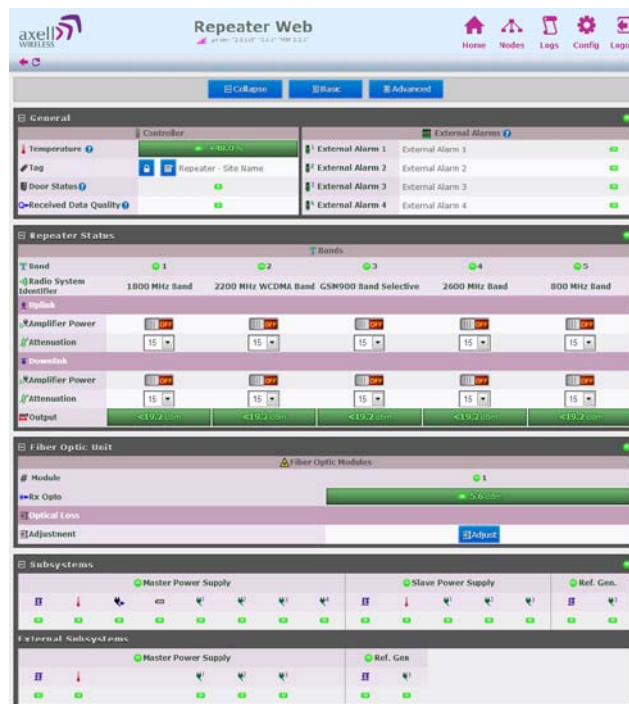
axell WIRELESS

Repeater Web

Home Nodes Logs Config Logo

Collapse Basic Advanced

General

Controller

External Alarms

| | | | |
|---|---|---|---|
| Temperature | +48.0 °C | External Alarm 1 | External Alarm 1 |
| Tag | Repeater - Site Name | External Alarm 2 | External Alarm 2 |
| Door Status | | External Alarm 3 | External Alarm 3 |
| Received Data Quality | | External Alarm 4 | External Alarm 4 |

Repeater Status

Bands

| | | | | | |
|---|---|---|---|---|---|
| Band | 1 | 2 | 3 | 4 | 5 |
| Radio System Identifier | 1800 MHz Band | 2200 MHz WCDMA Band | GSM900 Band Selective | 2600 MHz Band | 800 MHz Band |
| Uplink | | | | | |
| Amplifier Power | OFF | OFF | OFF | OFF | OFF |
| Attenuation | 15 | 15 | 15 | 15 | 15 |
| Downlink | | | | | |
| Amplifier Power | OFF | OFF | OFF | OFF | OFF |
| Attenuation | 15 | 15 | 15 | 15 | 15 |
| Output | <19.2 dBm | <19.2 dBm | <19.2 dBm | <19.2 dBm | <19.2 dBm |

Fiber Optic Unit

Fiber Optic Modules

| | |
|---|---|
| Module | 1 |
| Rx Opto | 5.6 dBm |
| Optical Loss | |
| Adjustment | Adjust |

Subsystems

Master Power Supply

Slave Power Supply

Ref. Gen.

External Subsystems

Master Power Supply

Ref. Gen